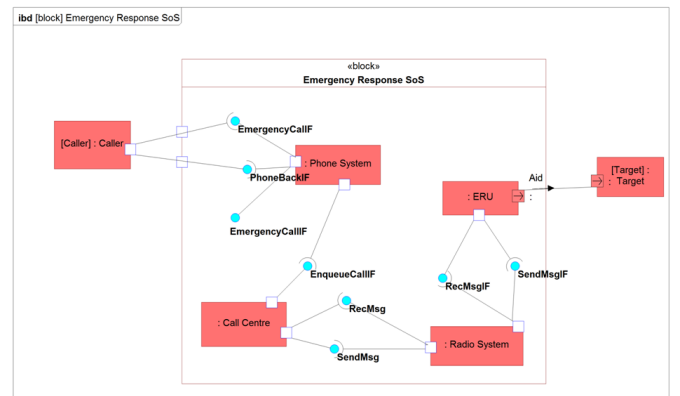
ibd [block] Emergency Response SoS

«block»
Emergency Response SoS

[Caller] : Caller

EmergencyCallF

: Phone System

PhoneBackIF

EmergencyCallIF

EnqueueCallIF

: ERU

Aid

:

[Target] : Target

RecMsgIF

SendMsgIF

: Call Centre

RecMsg

SendMsg

: Radio System